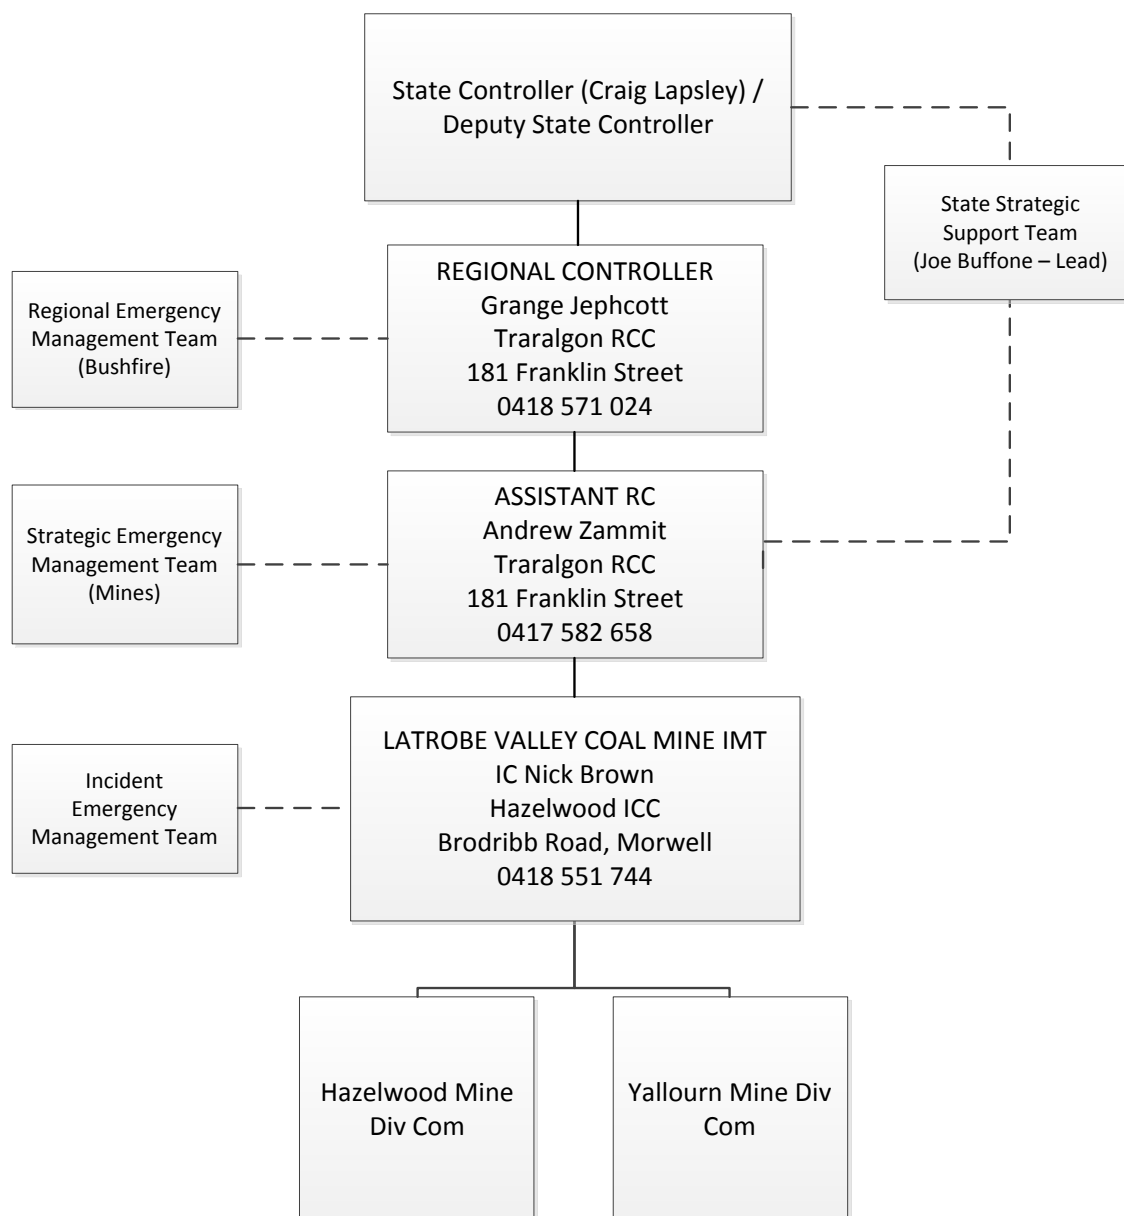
State Controller (Craig Lapsley) / Deputy State Controller

State Strategic Support Team (Joe Buffone – Lead)

Regional Emergency Management Team (Bushfire)

REGIONAL CONTROLLER
Grange Jephcott
Traralgon RCC
181 Franklin Street
0418 571 024

Strategic Emergency Management Team (Mines)

ASSISTANT RC
Andrew Zammit
Traralgon RCC
181 Franklin Street
0417 582 658

Incident Emergency Management Team

LATROBE VALLEY COAL MINE IMT
IC Nick Brown
Hazelwood ICC
Brodribb Road, Morwell
0418 551 744

Hazelwood Mine Div Com

Yallourn Mine Div Com